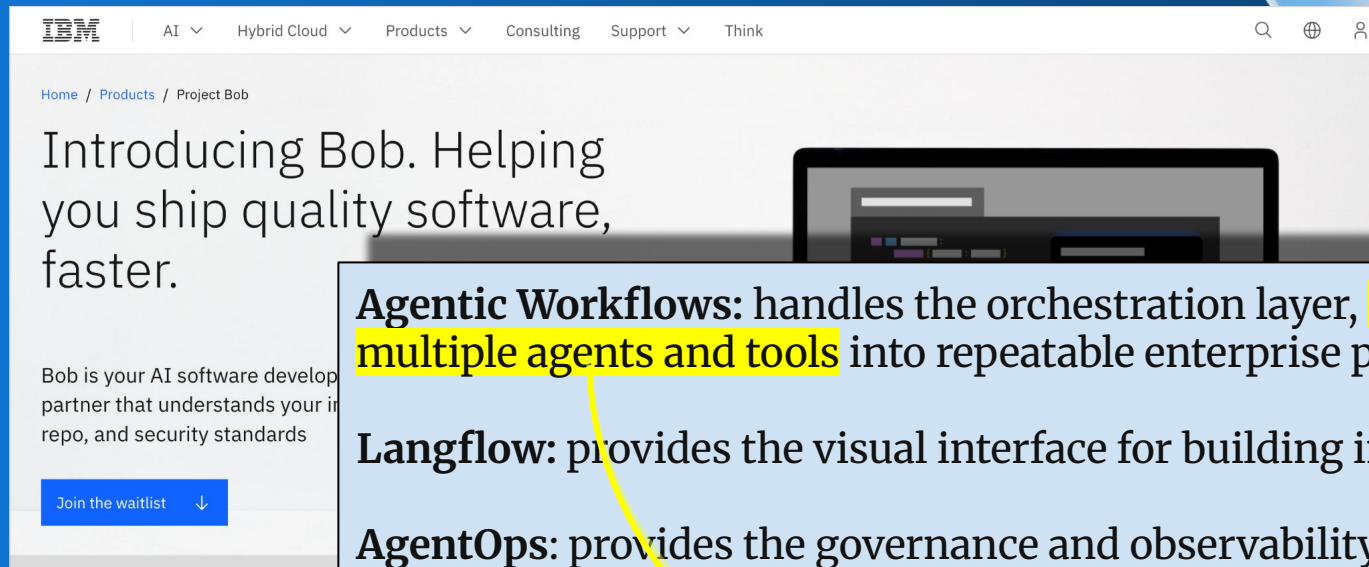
IBM AI Hybrid Cloud Products Consulting Support Think

Home / Products / Project Bob

Introducing Bob. Helping you ship quality software, faster.

Bob is your AI software develop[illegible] partner that understands your i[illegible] repo, and security standards

Join the waitlist

**Agentic Workflows:** handles the orchestration layer, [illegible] multiple agents and tools into repeatable enterprise p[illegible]

**Langflow:** provides the visual interface for building i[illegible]

**AgentOps**: provides the governance and observability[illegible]